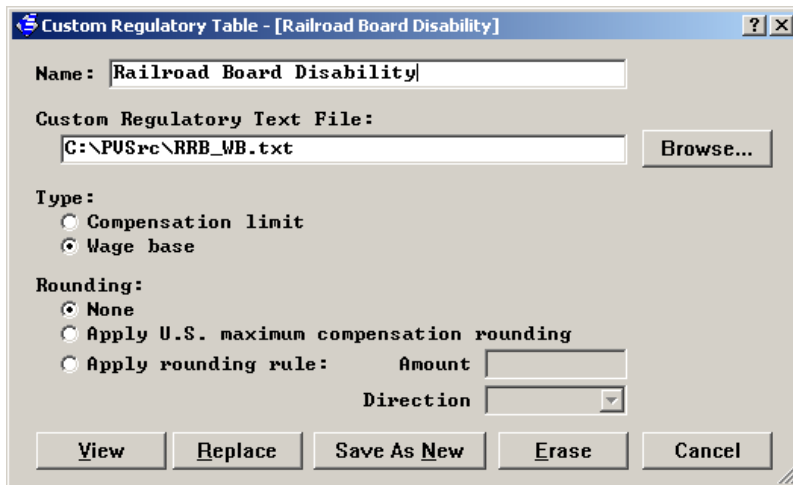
Custom Regulatory Table - [Railroad Board Disability]

?

X

Name: Railroad Board Disability

Custom Regulatory Text File:

C:\PVSrc\RRB_WB.txt

Browse...

Type:

Compensation limit

Wage base

Rounding:

None

Apply U.S. maximum compensation rounding

Apply rounding rule:

Amount

Direction

View

Replace

Save As New

Erase

Cancel